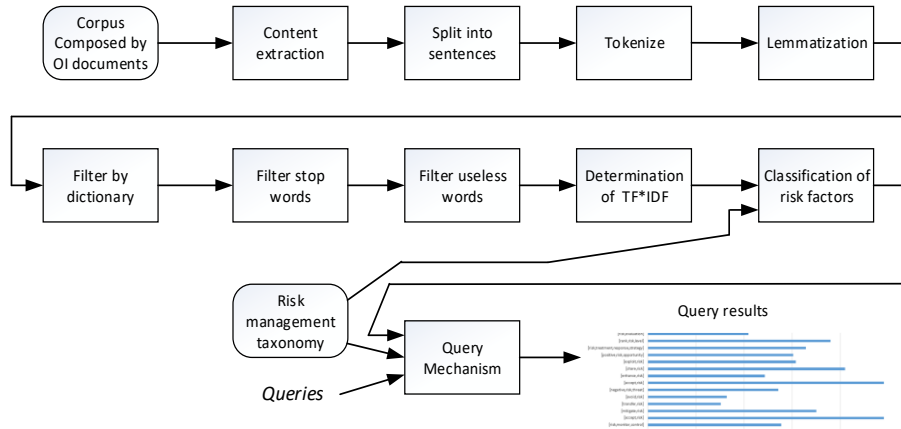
Corpus Composed by OI documents

Content extraction

Split into sentences

Tokenize

Lemmatization

Filter by dictionary

Filter stop words

Filter useless words

Determination of TF*IDF

Classification of risk factors

Risk management taxonomy

Query Mechanism

Queries

Query results

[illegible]